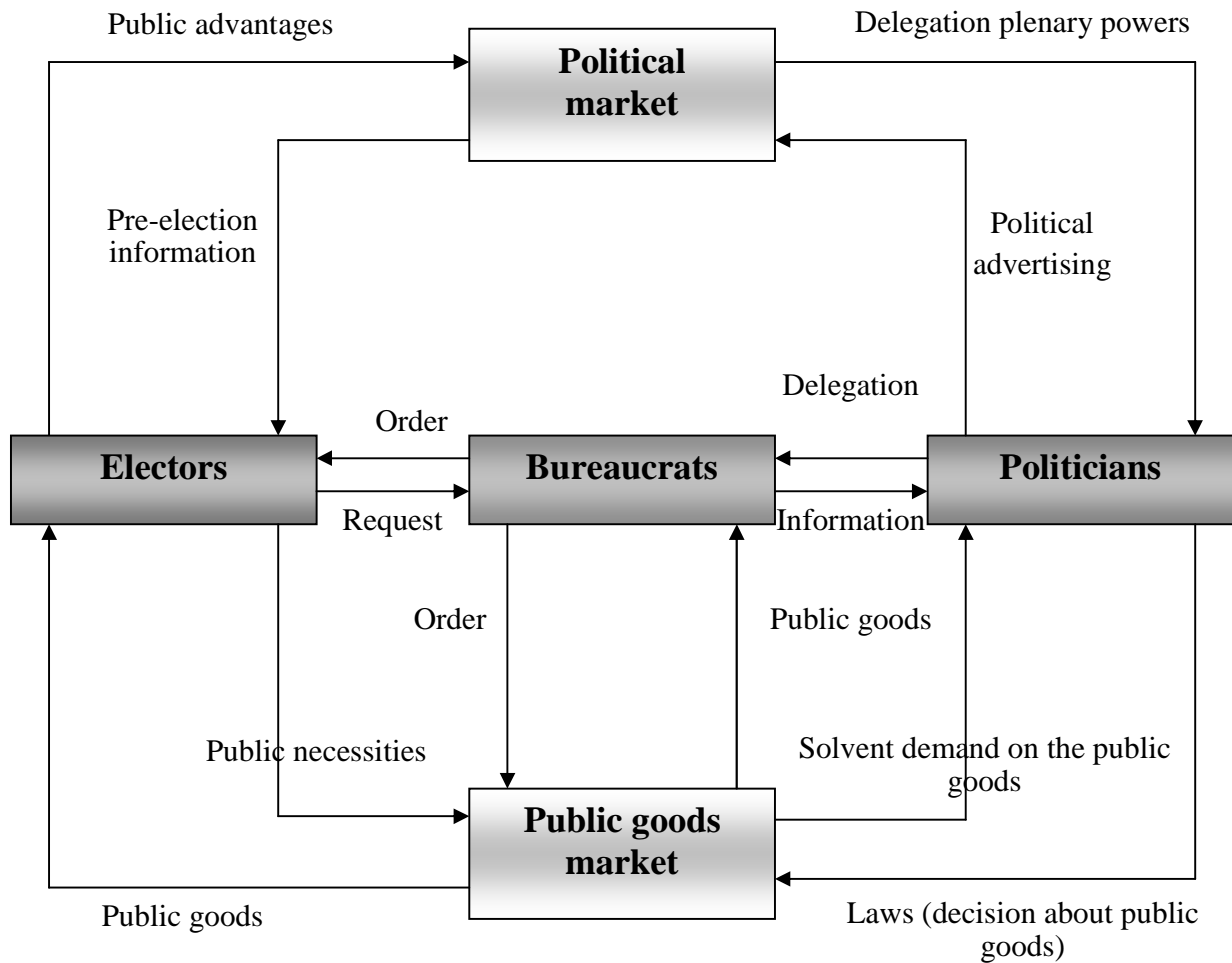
Public advantages

Political market

Delegation plenary powers

Pre-election information

Political advertising

Delegation

Order

Electors

Bureaucrats

Politicians

Request

Information

Order

Public goods

Public necessities

Solvent demand on the public goods

Public goods market

Public goods

Laws (decision about public goods)